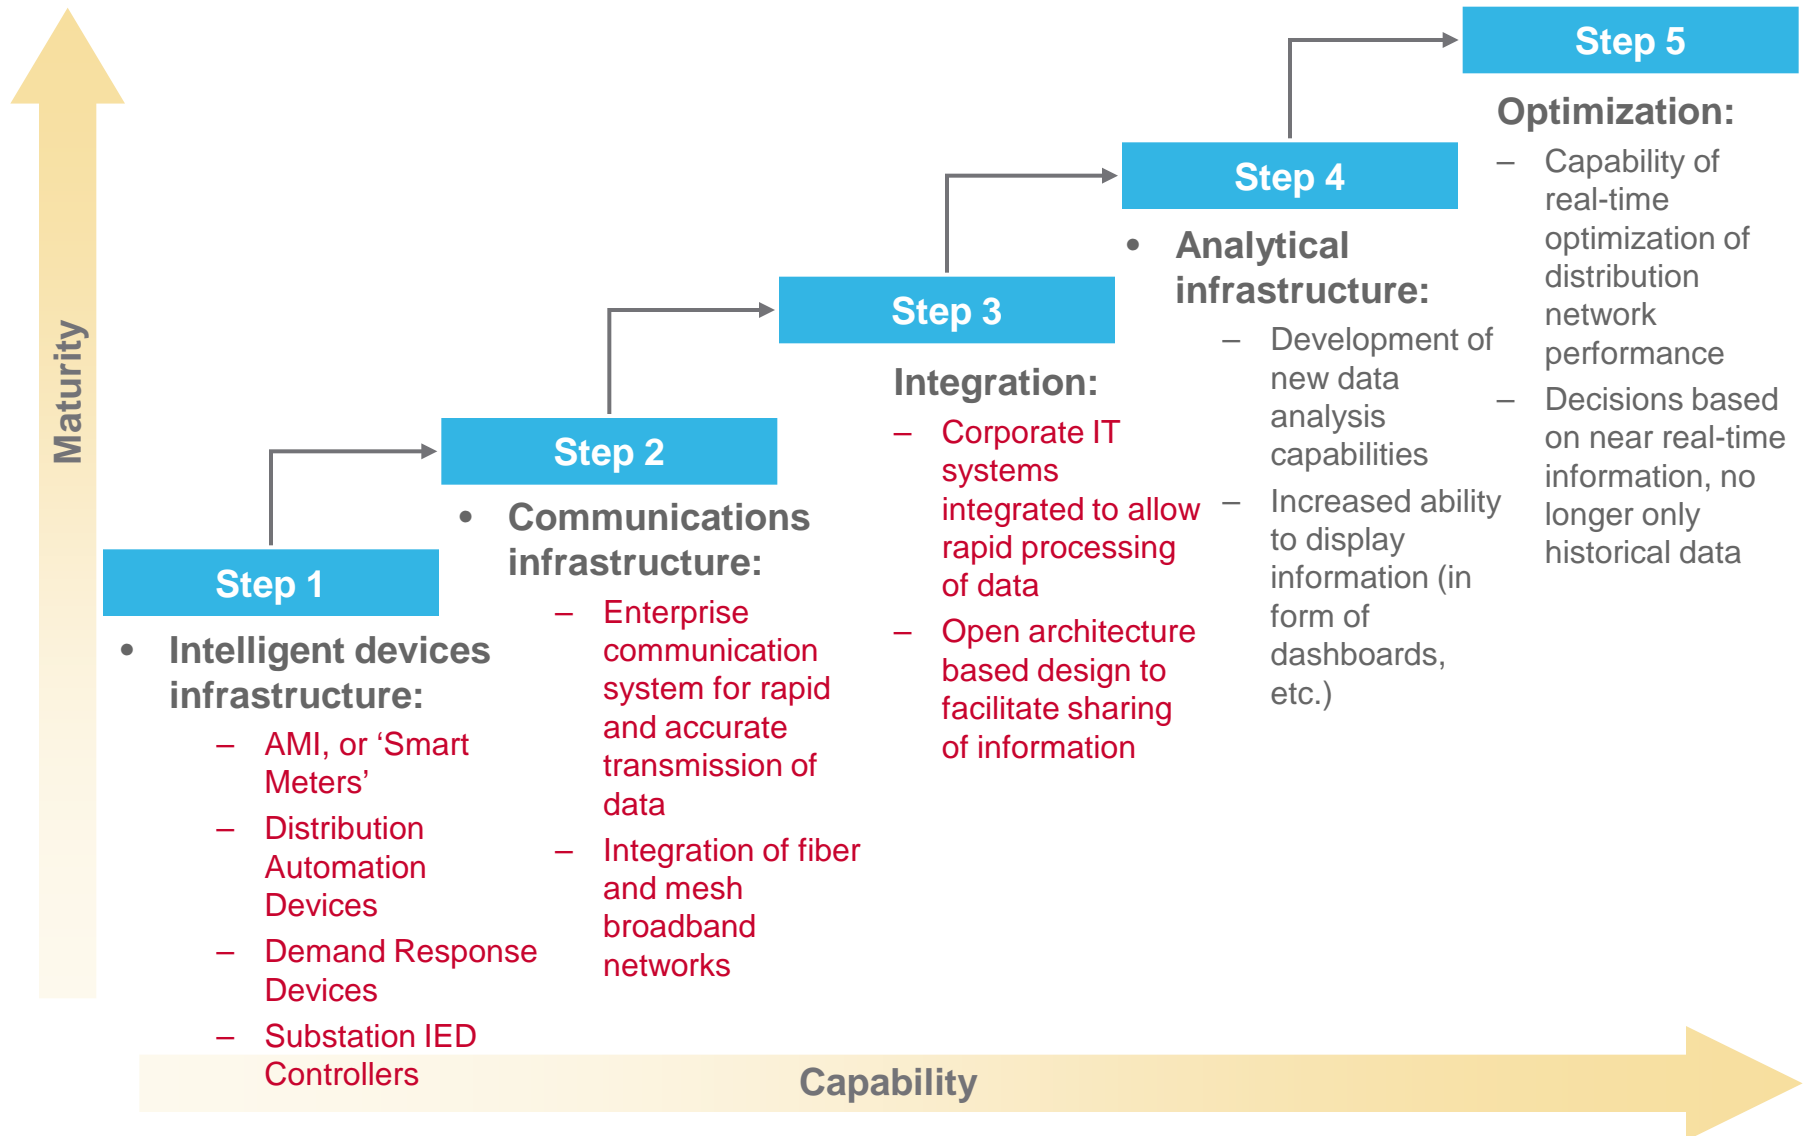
Maturity

Step 1

- Intelligent devices infrastructure:
  – AMI, or ‘Smart Meters’
  – Distribution Automation Devices
  – Demand Response Devices
  – Substation IED Controllers

Step 2

- Communications infrastructure:
  – Enterprise communication system for rapid and accurate transmission of data
  – Integration of fiber and mesh broadband networks

Step 3

Integration:
– Corporate IT systems integrated to allow rapid processing of data
– Open architecture based design to facilitate sharing of information

Step 4

- Analytical infrastructure:
  – Development of new data analysis capabilities
  – Increased ability to display information (in form of dashboards, etc.)

Step 5

Optimization:
– Capability of real-time optimization of distribution network performance
– Decisions based on near real-time information, no longer only historical data

Capability